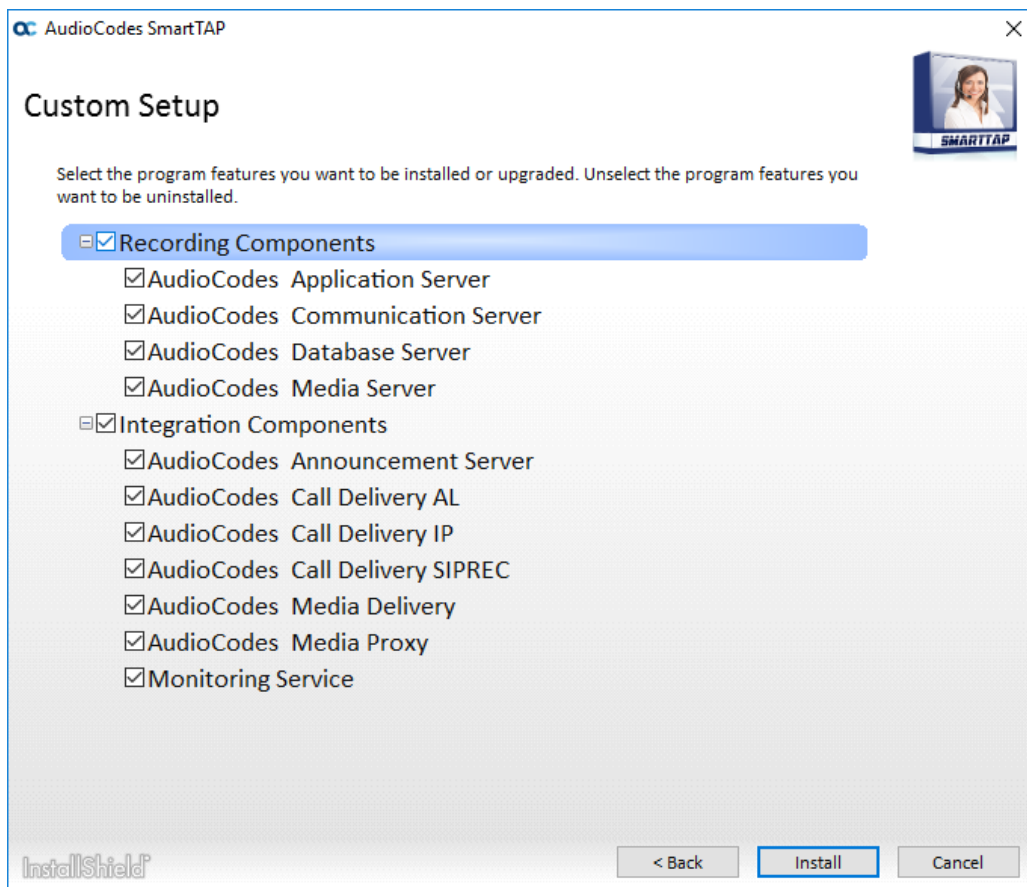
AudioCodes SmartTAP

×

Custom Setup

SMARTTAP

Select the program features you want to be installed or upgraded. Unselect the program features you want to be uninstalled.

⊟☑Recording Components
☑AudioCodes Application Server
☑AudioCodes Communication Server
☑AudioCodes Database Server
☑AudioCodes Media Server
⊟☑Integration Components
☑AudioCodes Announcement Server
☑AudioCodes Call Delivery AL
☑AudioCodes Call Delivery IP
☑AudioCodes Call Delivery SIPREC
☑AudioCodes Media Delivery
☑AudioCodes Media Proxy
☑Monitoring Service

InstallShield

< Back | Install | Cancel